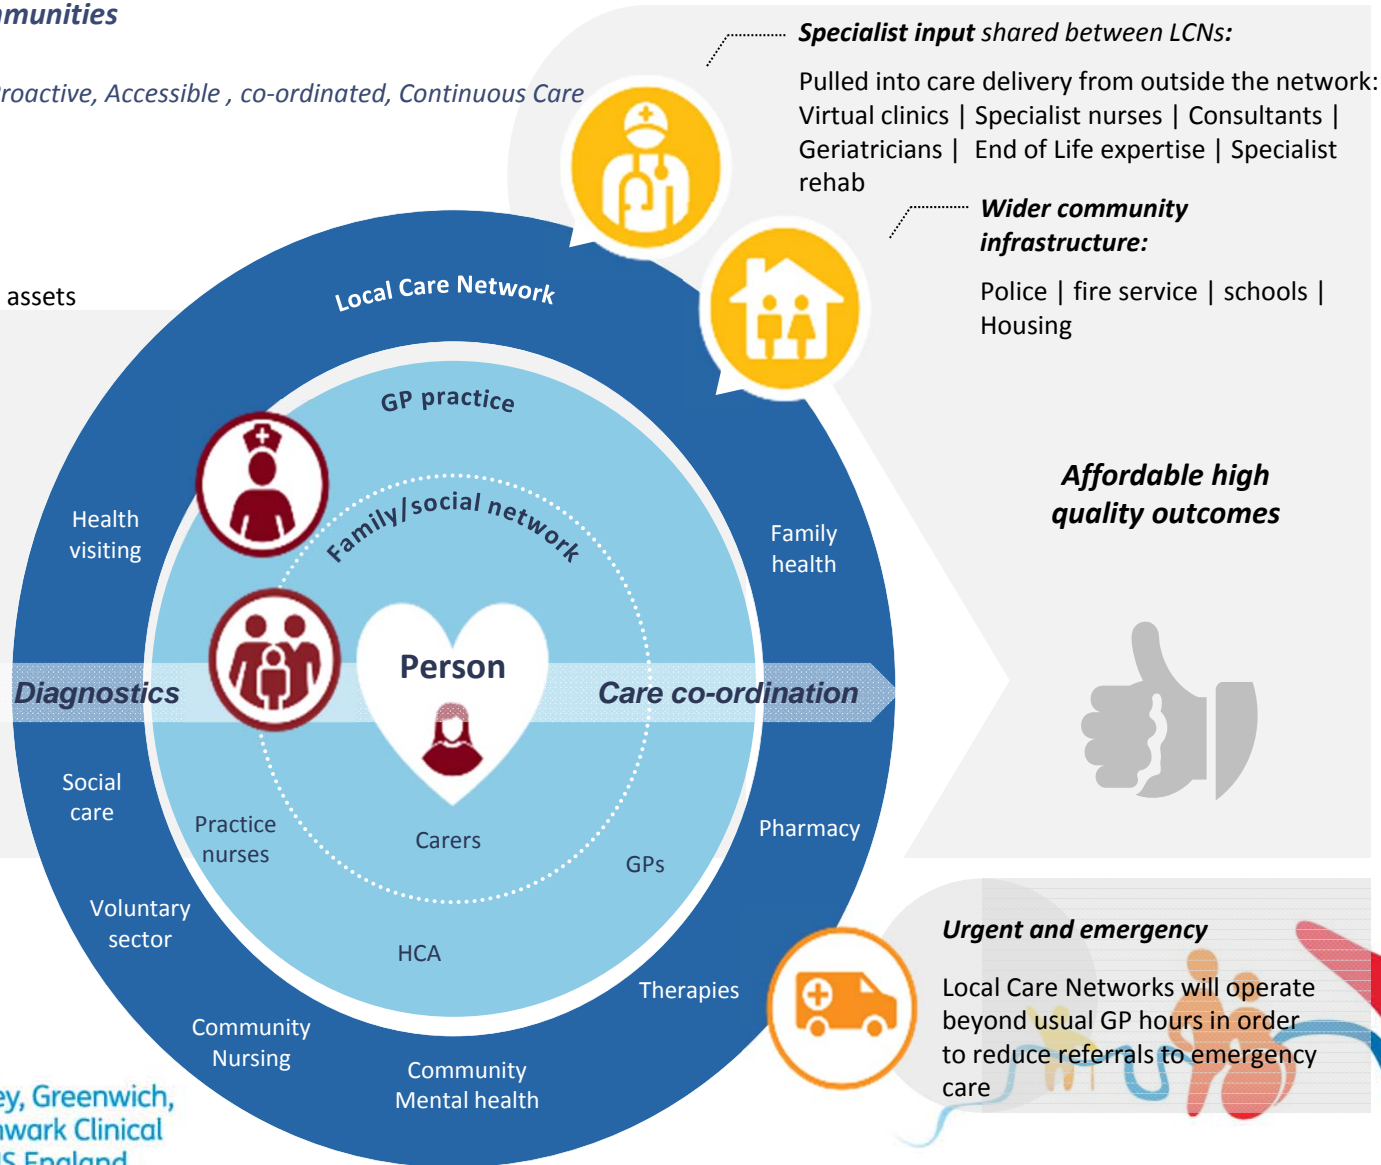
munities

roactive, Accessible , co-ordinated, Continuous Care

assets

Specialist input shared between LCNs:

Pulled into care delivery from outside the network: Virtual clinics | Specialist nurses | Consultants | Geriatricians | End of Life expertise | Specialist rehab

Wider community infrastructure:

Police | fire service | schools | Housing

Local Care Network

GP practice

Family/social network

Health visiting

Family health

Person

Diagnostics

Care co-ordination

Social care

Practice nurses

Carers

GPs

Pharmacy

Voluntary sector

HCA

Therapies

Community Nursing

Community Mental health

Affordable high quality outcomes

Urgent and emergency

Local Care Networks will operate beyond usual GP hours in order to reduce referrals to emergency care

ey, Greenwich, wark Clinical S England